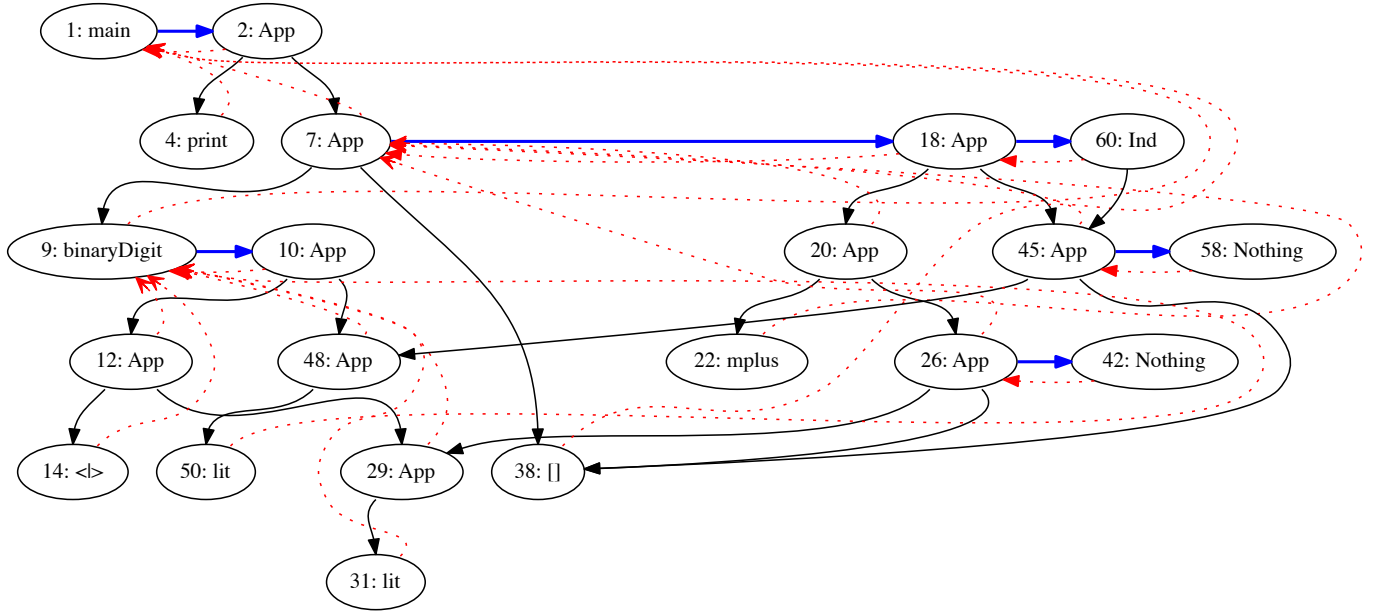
1: main

2: App

4: print

7: App

18: App

60: Ind

9: binaryDigit

10: App

20: App

45: App

58: Nothing

12: App

48: App

22: mplus

26: App

42: Nothing

14: <|>

50: lit

29: App

38: []

31: lit